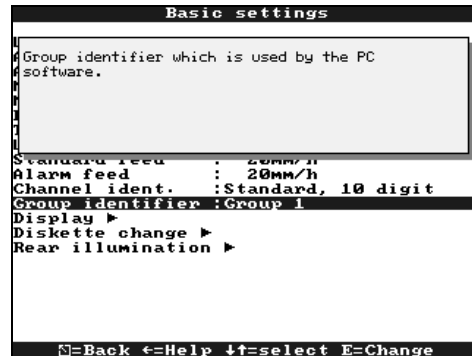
Basic settings

Group identifier which is used by the PC software.

Standard feed : 20mm/h
Alarm feed : 20mm/h
Channel ident. :Standard, 10 digit
Group identifier :Group 1
Display ►
Diskette change ►
Rear illumination ►

=Back ←=Help ↓↑=select E=Change